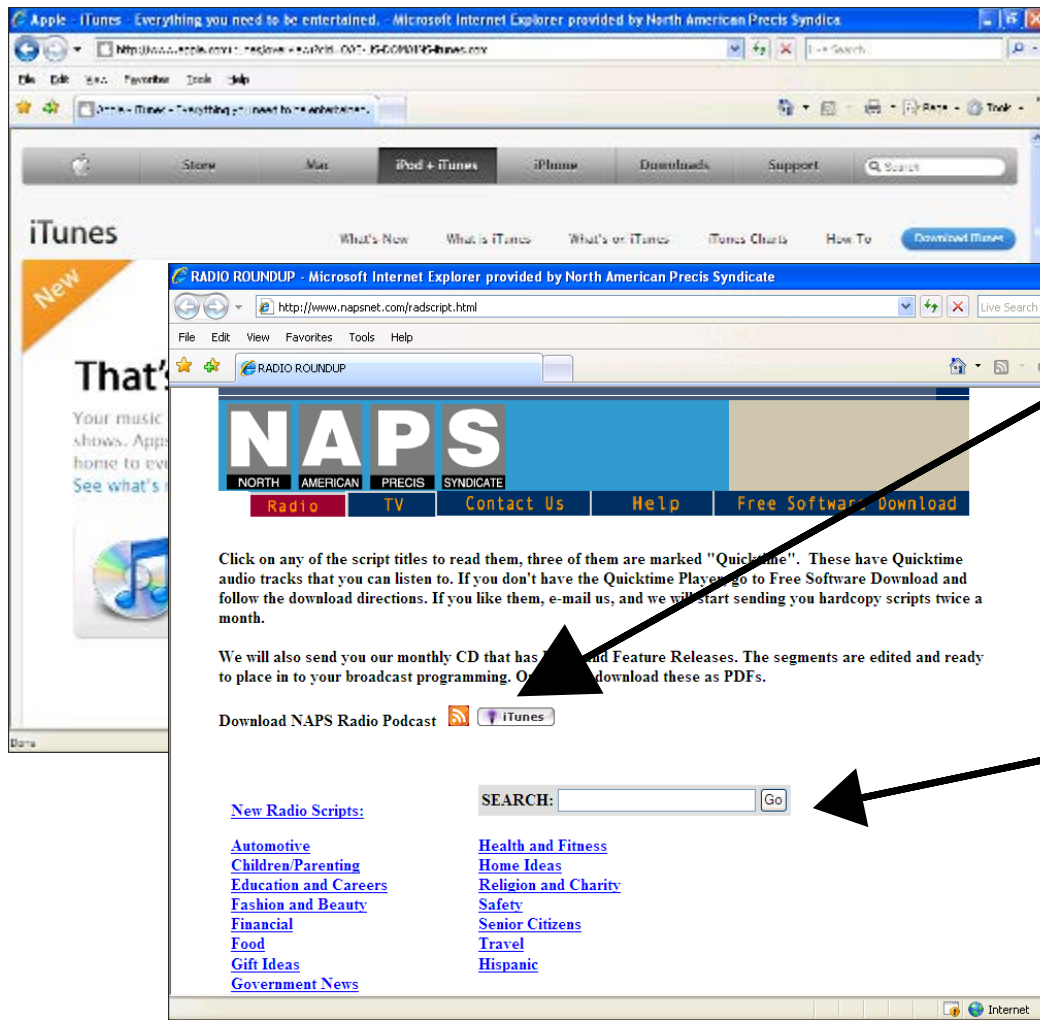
Apple - iTunes - Everything you need to be entertained. - Microsoft Internet Explorer provided by North American Precis Syndica

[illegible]

File Edit View Favorites Tools Help

Apple - iTunes - Everything you need to be entertained.

Page Tools

Store Mac iPod + iTunes iPhone Downloads Support Search

iTunes

What's New What is iTunes What's on iTunes iTunes Charts How To Download iTunes

New

That's

Your music shows. Apps home to eve See what's

Done

RADIO ROUNDUP - Microsoft Internet Explorer provided by North American Precis Syndicate

http://www.napsnet.com/radscript.html

Live Search

File Edit View Favorites Tools Help

RADIO ROUNDUP

NAPS

NORTH AMERICAN PRECIS SYNDICATE

Radio TV Contact Us Help Free Software Download

Click on any of the script titles to read them, three of them are marked "Quicktime". These have Quicktime audio tracks that you can listen to. If you don't have the Quicktime Player go to Free Software Download and follow the download directions. If you like them, e-mail us, and we will start sending you hardcopy scripts twice a month.

We will also send you our monthly CD that has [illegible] and Feature Releases. The segments are edited and ready to place in to your broadcast programming. O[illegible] download these as PDFs.

Download NAPS Radio Podcast iTunes

SEARCH: Go

New Radio Scripts:

Automotive
Children/Parenting
Education and Careers
Fashion and Beauty
Financial
Food
Gift Ideas
Government News

Health and Fitness
Home Ideas
Religion and Charity
Safety
Senior Citizens
Travel
Hispanic

Internet